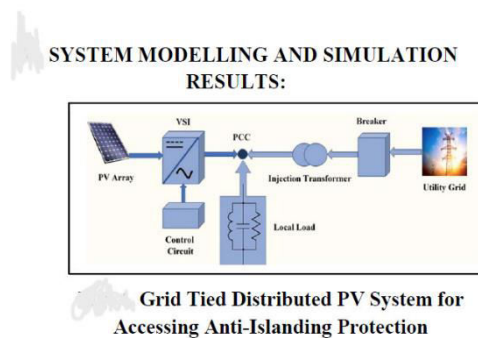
SYSTEM MODELLING AND SIMULATION RESULTS:

VSI

PCC

Breaker

PV Array

Injection Transformer

Utility Grid

Control Circuit

Local Load

Grid Tied Distributed PV System for Accessing Anti-Islanding Protection